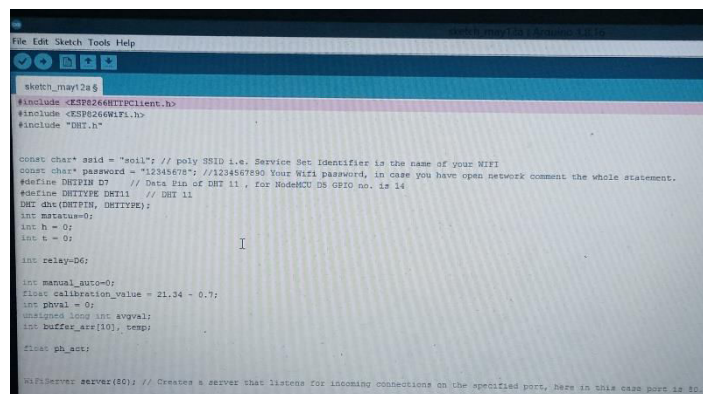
File Edit Sketch Tools Help

sketch_may12a §

#include <ESP8266HTTPClient.h>
#include <ESP8266WiFi.h>
#include "DHT.h"

const char* ssid = "soil"; // poly SSID i.e. Service Set Identifier is the name of your WIFI
const char* password = "12345678"; //1234567890 Your Wifi password, in case you have open network comment the whole statement.
#define DHTPIN D7 // Data Pin of DHT 11 , for NodeMCU D5 GPIO no. is 14
#define DHTTYPE DHT11 // DHT 11
DHT dht(DHTPIN, DHTTYPE);
int mstatus=0;
int h = 0;
int t = 0;

int relay=D6;

int manual_auto=0;
float calibration_value = 21.34 - 0.7;
int phval = 0;
unsigned long int avgval;
int buffer_arr[10], temp;

float ph_act;

WiFiServer server(80); // Creates a server that listens for incoming connections on the specified port, here in this case port is 80.